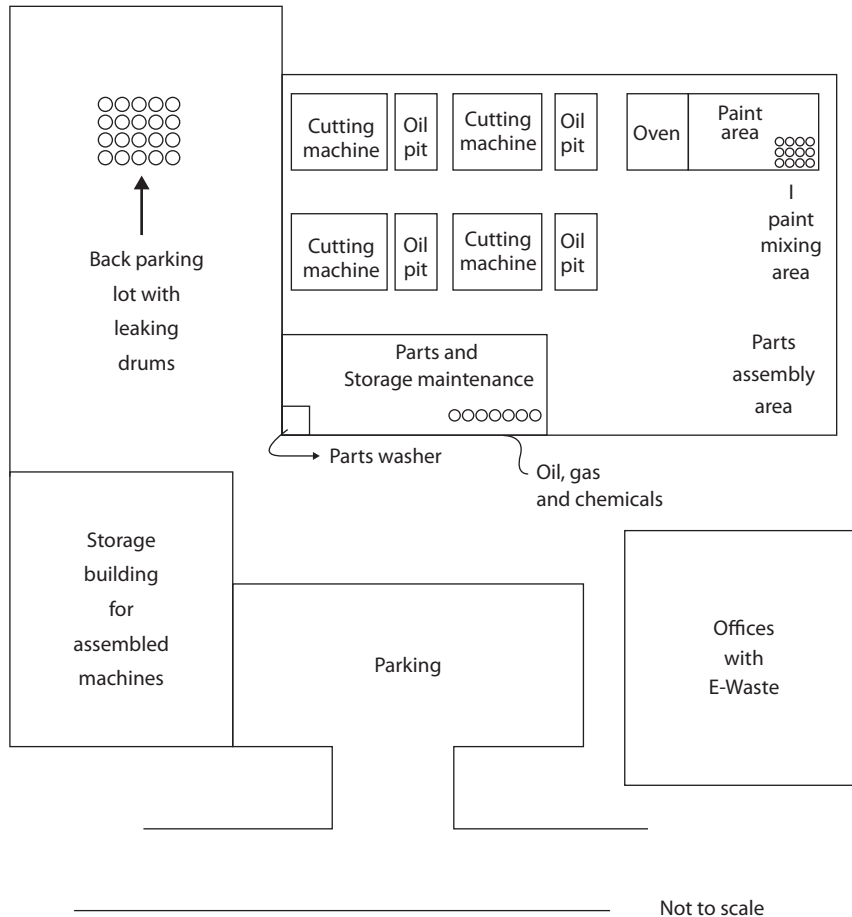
Back parking lot with leaking drums

Cutting machine

Oil pit

Cutting machine

Oil pit

Oven

Paint area

I paint mixing area

Cutting machine

Oil pit

Cutting machine

Oil pit

Parts and Storage maintenance

Parts assembly area

Parts washer

Oil, gas and chemicals

Storage building for assembled machines

Parking

Offices with E-Waste

Not to scale